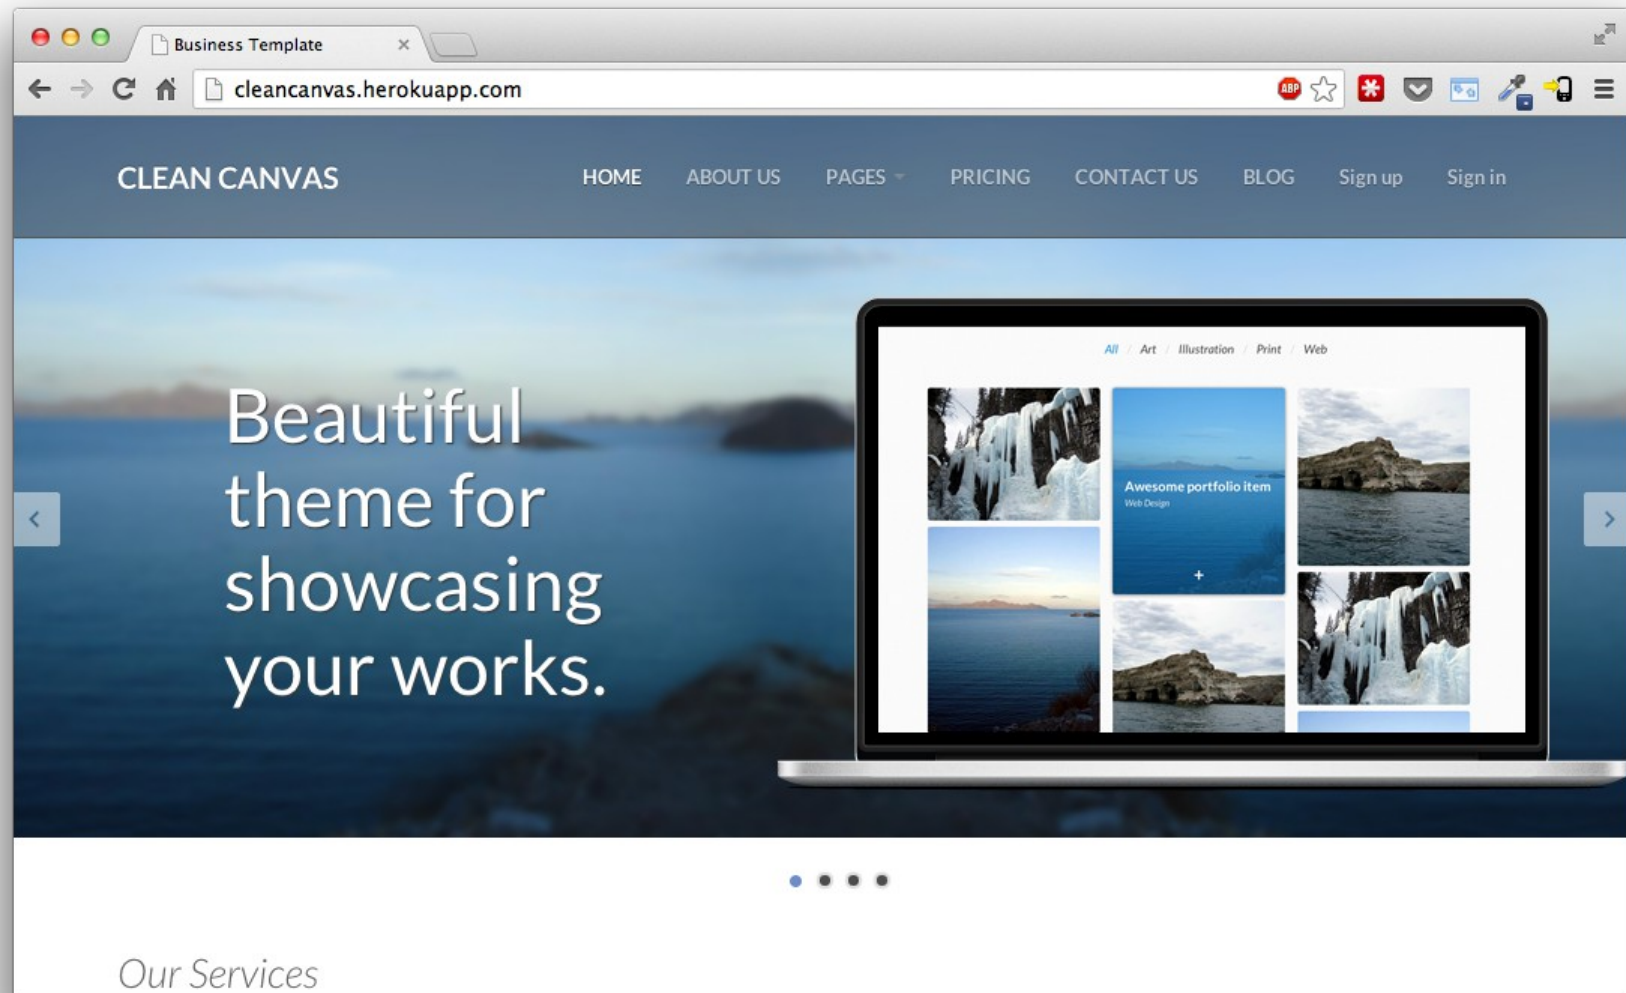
Business Template ×

cleancanvas.herokuapp.com

ABP

CLEAN CANVAS

HOME ABOUT US PAGES PRICING CONTACT US BLOG Sign up Sign in

Beautiful theme for showcasing your works.

All / Art / Illustration / Print / Web

Awesome portfolio item
Web Design
+

Our Services